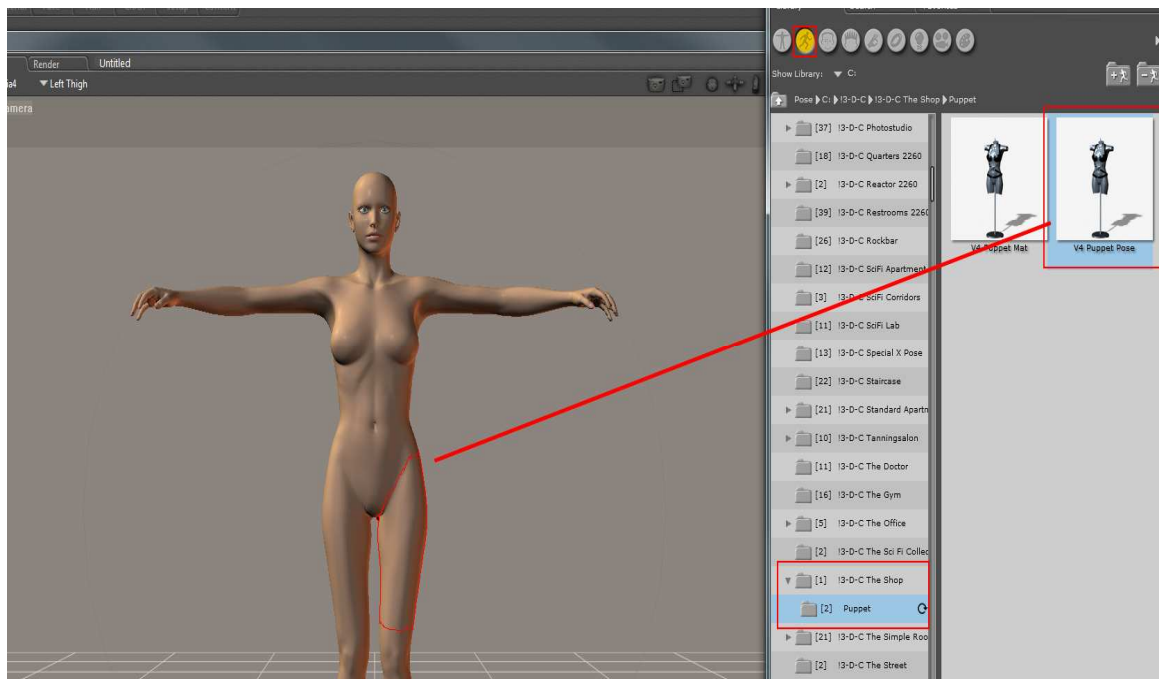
Render Untitled

a4 ▼Left Thigh

amera

Show Library: ▼ C:

Pose ▶ C: ▶ !3-D-C ▶ !3-D-C The Shop ▶ Puppet

[37] !3-D-C Photostudio

[18] !3-D-C Quarters 2260

[2] !3-D-C Reactor 2260

[39] !3-D-C Restrooms 2260

[26] !3-D-C Rockbar

[12] !3-D-C SciFi Apartment

[3] !3-D-C SciFi Corridors

[11] !3-D-C SciFi Lab

[13] !3-D-C Special X Pose

[22] !3-D-C Staircase

[21] !3-D-C Standard Apartm

[10] !3-D-C Tanningsalon

[11] !3-D-C The Doctor

[16] !3-D-C The Gym

[5] !3-D-C The Office

[2] !3-D-C The Sci Fi Collec

[1] !3-D-C The Shop

[2] Puppet

[21] !3-D-C The Simple Roo

[2] !3-D-C The Street

V4 Puppet Mat

V4 Puppet Pose